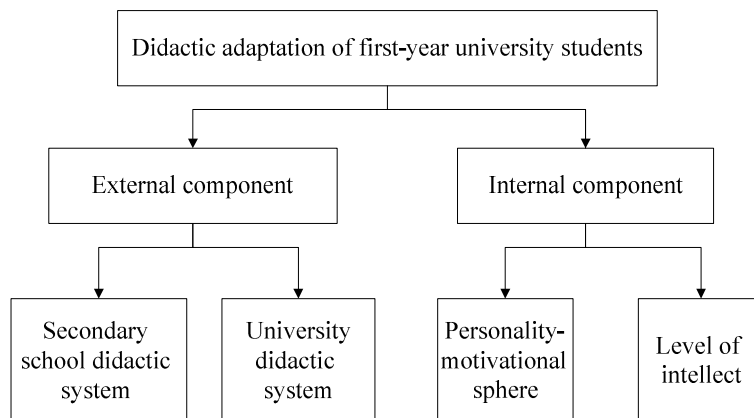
Didactic adaptation of first-year university students

External component

Internal component

Secondary school didactic system

University didactic system

Personality-motivational sphere

Level of intellect